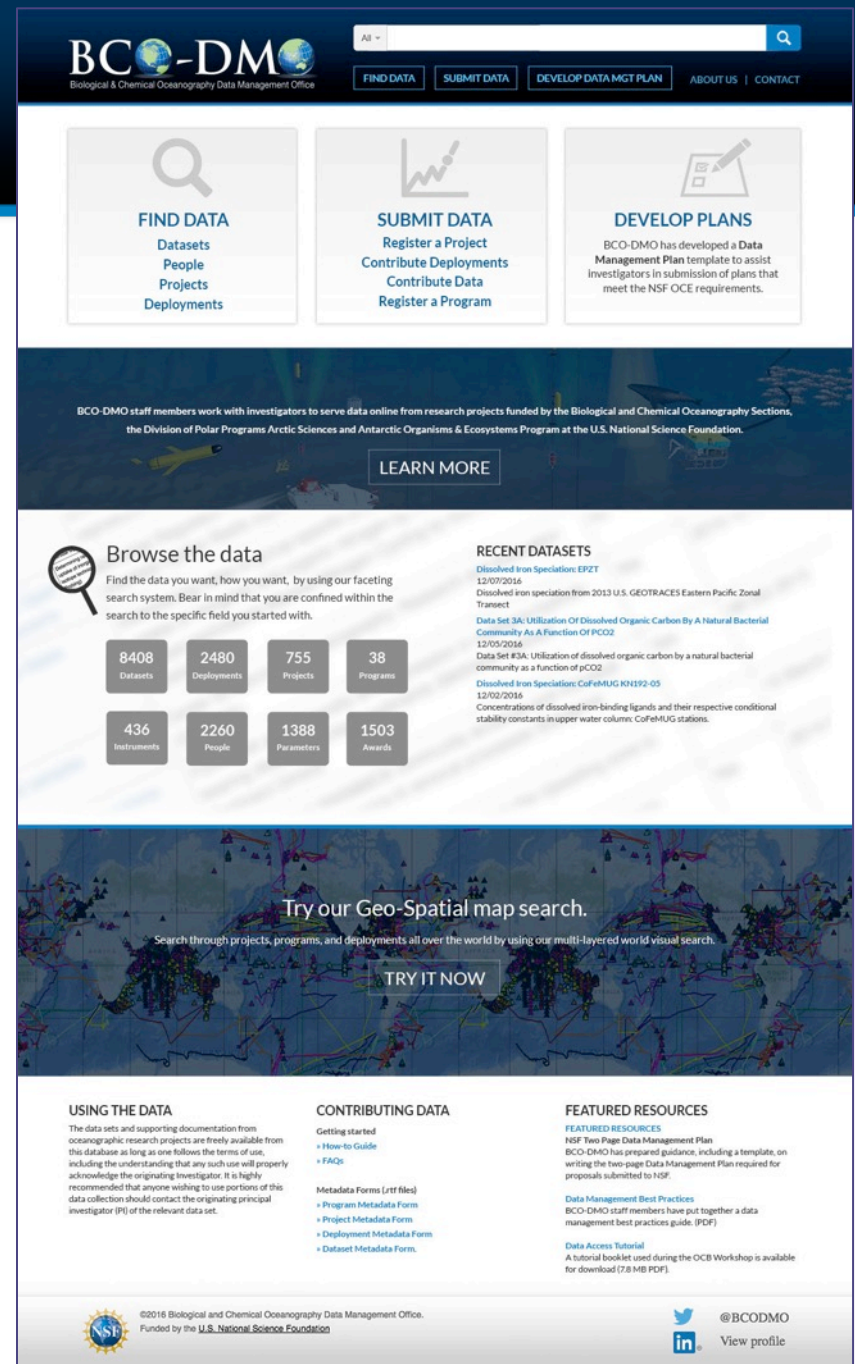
BCO-DMO
Biological & Chemical Oceanography Data Management Office

All

FIND DATA | SUBMIT DATA | DEVELOP DATA MGT PLAN | ABOUT US | CONTACT

FIND DATA
Datasets
People
Projects
Deployments

SUBMIT DATA
Register a Project
Contribute Deployments
Contribute Data
Register a Program

DEVELOP PLANS
BCO-DMO has developed a Data Management Plan template to assist investigators in submission of plans that meet the NSF OCE requirements.

BCO-DMO staff members work with investigators to serve data online from research projects funded by the Biological and Chemical Oceanography Sections, the Division of Polar Programs Arctic Sciences and Antarctic Organisms & Ecosystems Program at the U.S. National Science Foundation.

LEARN MORE

Browse the data
Find the data you want, how you want, by using our faceting search system. Bear in mind that you are confined within the search to the specific field you started with.

| 8408 Datasets | 2480 Deployments | 755 Projects | 38 Programs |
|---|---|---|---|
| 436 Instruments | 2260 People | 1388 Parameters | 1503 Awards |

RECENT DATASETS
Dissolved Iron Speciation: EPZT
12/07/2016
Dissolved iron speciation from 2013 U.S. GEOTRACES Eastern Pacific Zonal Transect
Data Set 3A: Utilization Of Dissolved Organic Carbon By A Natural Bacterial Community As A Function Of PCO2
12/05/2016
Data Set #3A: Utilization of dissolved organic carbon by a natural bacterial community as a function of pCO2
Dissolved Iron Speciation: CoFeMUG KN192-05
12/02/2016
Concentrations of dissolved iron-binding ligands and their respective conditional stability constants in upper water column: CoFeMUG stations.

Try our Geo-Spatial map search.
Search through projects, programs, and deployments all over the world by using our multi-layered world visual search.
TRY IT NOW

USING THE DATA
The data sets and supporting documentation from oceanographic research projects are freely available from this database as long as one follows the terms of use, including the understanding that any such use will properly acknowledge the originating Investigator. It is highly recommended that anyone wishing to use portions of this data collection should contact the originating principal investigator (PI) of the relevant data set.

CONTRIBUTING DATA
Getting started
» How-to Guide
» FAQs

Metadata Forms (.rtf files)
» Program Metadata Form
» Project Metadata Form
» Deployment Metadata Form
» Dataset Metadata Form.

FEATURED RESOURCES
FEATURED RESOURCES
NSF Two Page Data Management Plan
BCO-DMO has prepared guidance, including a template, on writing the two-page Data Management Plan required for proposals submitted to NSF.

Data Management Best Practices
BCO-DMO staff members have put together a data management best practices guide. (PDF)

Data Access Tutorial
A tutorial booklet used during the OCB Workshop is available for download (7.8 MB PDF).

NSF
©2016 Biological and Chemical Oceanography Data Management Office.
Funded by the U.S. National Science Foundation

@BCODMO
in View profile